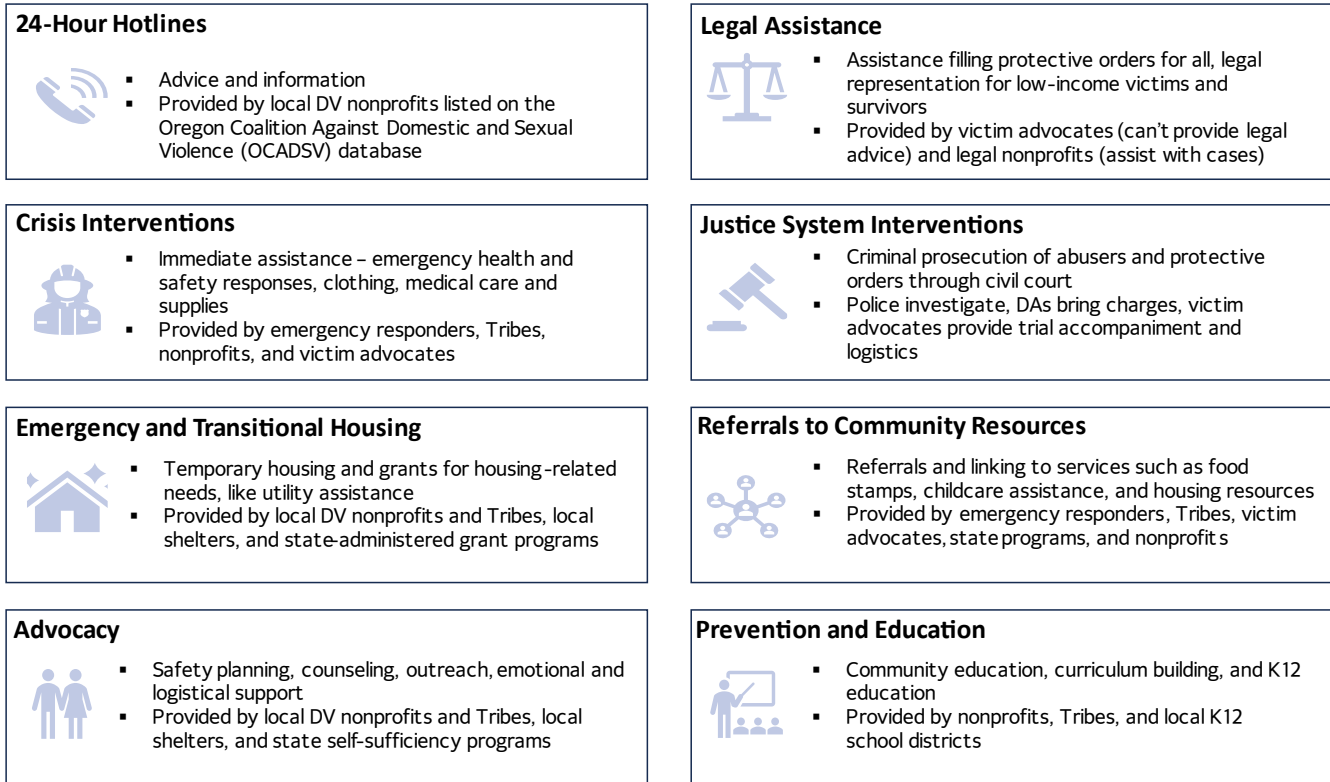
24-Hour Hotlines

- Advice and information
- Provided by local DV nonprofits listed on the Oregon Coalition Against Domestic and Sexual Violence (OCADSV) database

Crisis Interventions

- Immediate assistance – emergency health and safety responses, clothing, medical care and supplies
- Provided by emergency responders, Tribes, nonprofits, and victim advocates

Emergency and Transitional Housing

- Temporary housing and grants for housing-related needs, like utility assistance
- Provided by local DV nonprofits and Tribes, local shelters, and state-administered grant programs

Advocacy

- Safety planning, counseling, outreach, emotional and logistical support
- Provided by local DV nonprofits and Tribes, local shelters, and state self-sufficiency programs

Legal Assistance

- Assistance filling protective orders for all, legal representation for low-income victims and survivors
- Provided by victim advocates (can't provide legal advice) and legal nonprofits (assist with cases)

Justice System Interventions

- Criminal prosecution of abusers and protective orders through civil court
- Police investigate, DAs bring charges, victim advocates provide trial accompaniment and logistics

Referrals to Community Resources

- Referrals and linking to services such as food stamps, childcare assistance, and housing resources
- Provided by emergency responders, Tribes, victim advocates, state programs, and nonprofits

Prevention and Education

- Community education, curriculum building, and K12 education
- Provided by nonprofits, Tribes, and local K12 school districts